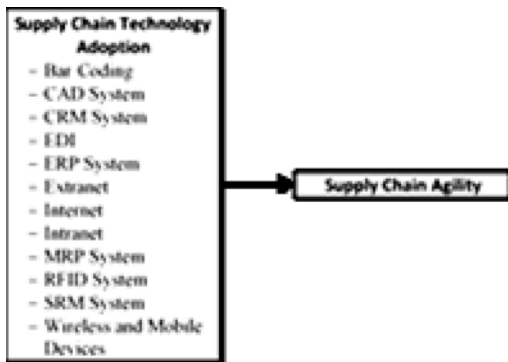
Supply Chain Technology Adoption
- Bar Coding
- CAD System
- CRM System
- EDI
- ERP System
- Extranet
- Internet
- Intranet
- MRP System
- RFID System
- SRM System
- Wireless and Mobile Devices

Supply Chain Agility